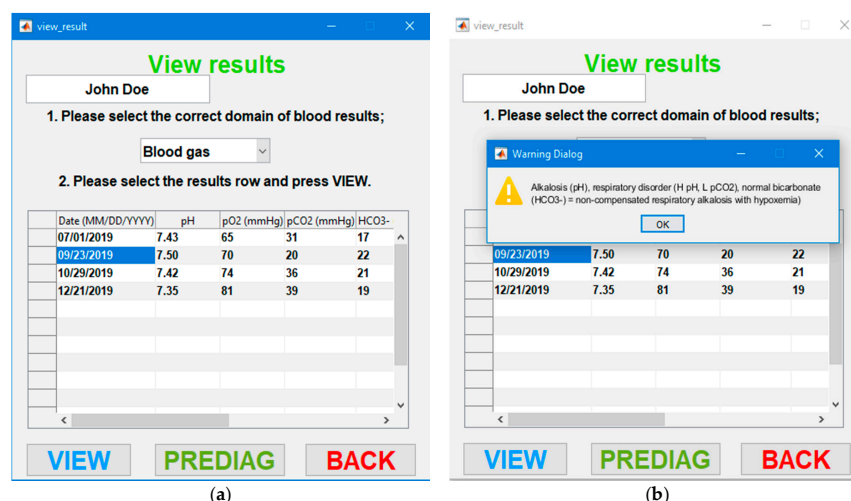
view_result

View results

John Doe

1. Please select the correct domain of blood results;

Blood gas

2. Please select the results row and press VIEW.

| Date (MM/DD/YYYY) | pH | pO2 (mmHg) | pCO2 (mmHg) | HCO3- |
|---|---|---|---|---|
| 07/01/2019 | 7.43 | 65 | 31 | 17 |
| 09/23/2019 | 7.50 | 70 | 20 | 22 |
| 10/29/2019 | 7.42 | 74 | 36 | 21 |
| 12/21/2019 | 7.35 | 81 | 39 | 19 |

VIEW PREDIAG BACK

(a)

view_result

View results

John Doe

1. Please select the correct domain of blood results;

Warning Dialog

Alkalosis (pH), respiratory disorder (H pH, L pCO2), normal bicarbonate (HCO3-) = non-compensated respiratory alkalosis with hypoxemia

OK

| | | | | |
|---|---|---|---|---|
| 09/23/2019 | 7.50 | 70 | 20 | 22 |
| 10/29/2019 | 7.42 | 74 | 36 | 21 |
| 12/21/2019 | 7.35 | 81 | 39 | 19 |

VIEW PREDIAG BACK

(b)